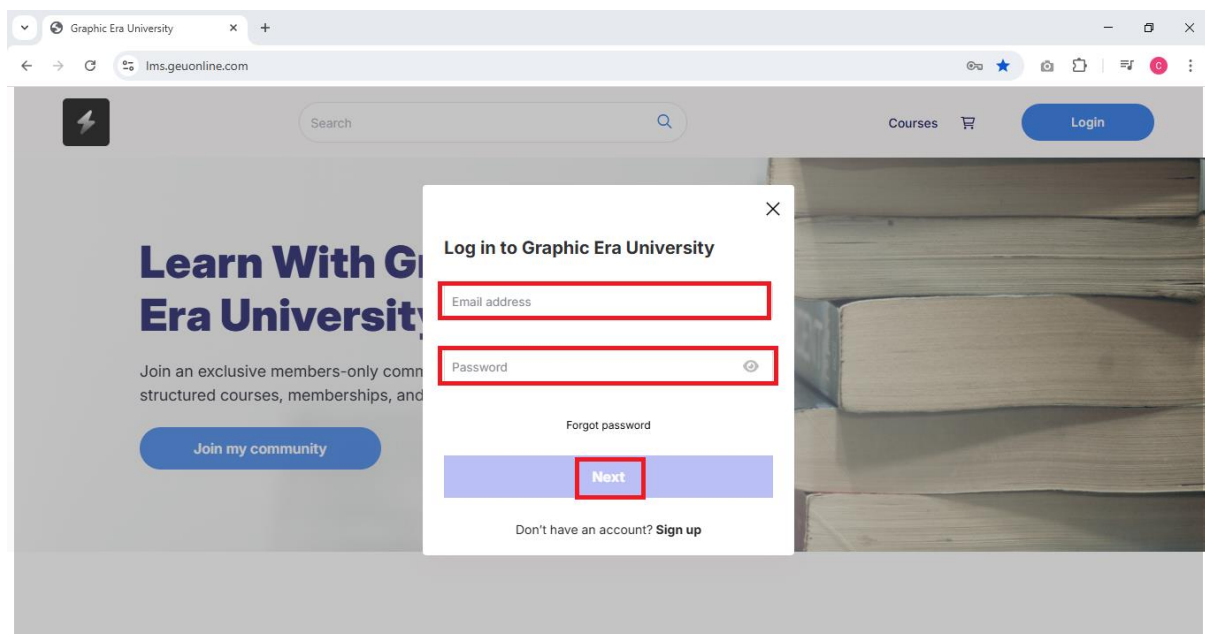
Graphic Era University

lms.geuonline.com

Search

Courses

Login

Learn With Gr

Era Universit

Join an exclusive members-only comn

structured courses, memberships, and

Join my community

Log in to Graphic Era University

Email address

Password

Forgot password

Next

Don't have an account? Sign up